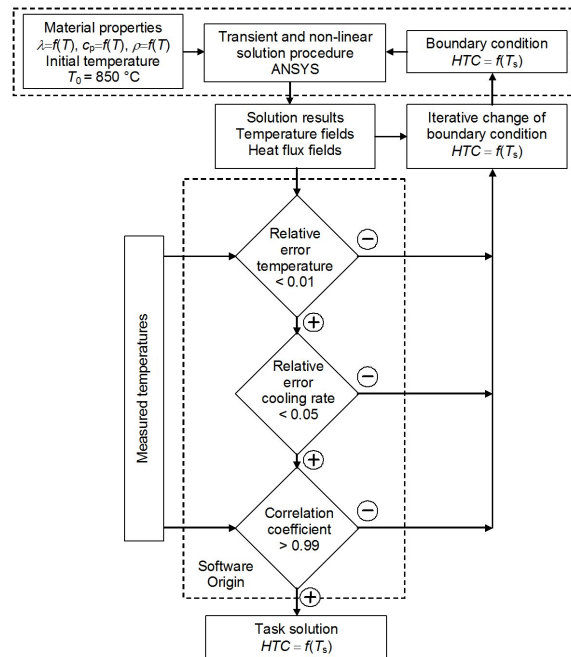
Material properties
$\lambda=f(T)$, $c_p=f(T)$, $\rho=f(T)$
Initial temperature
$T_0$ = 850 °C

Transient and non-linear solution procedure
ANSYS

Boundary condition
$HTC = f(T_s)$

Solution results
Temperature fields
Heat flux fields

Iterative change of boundary condition
$HTC = f(T_s)$

Measured temperatures

Relative error temperature < 0.01

−

+

Relative error cooling rate < 0.05

−

+

Correlation coefficient > 0.99

−

Software Origin

+

Task solution
$HTC = f(T_s)$